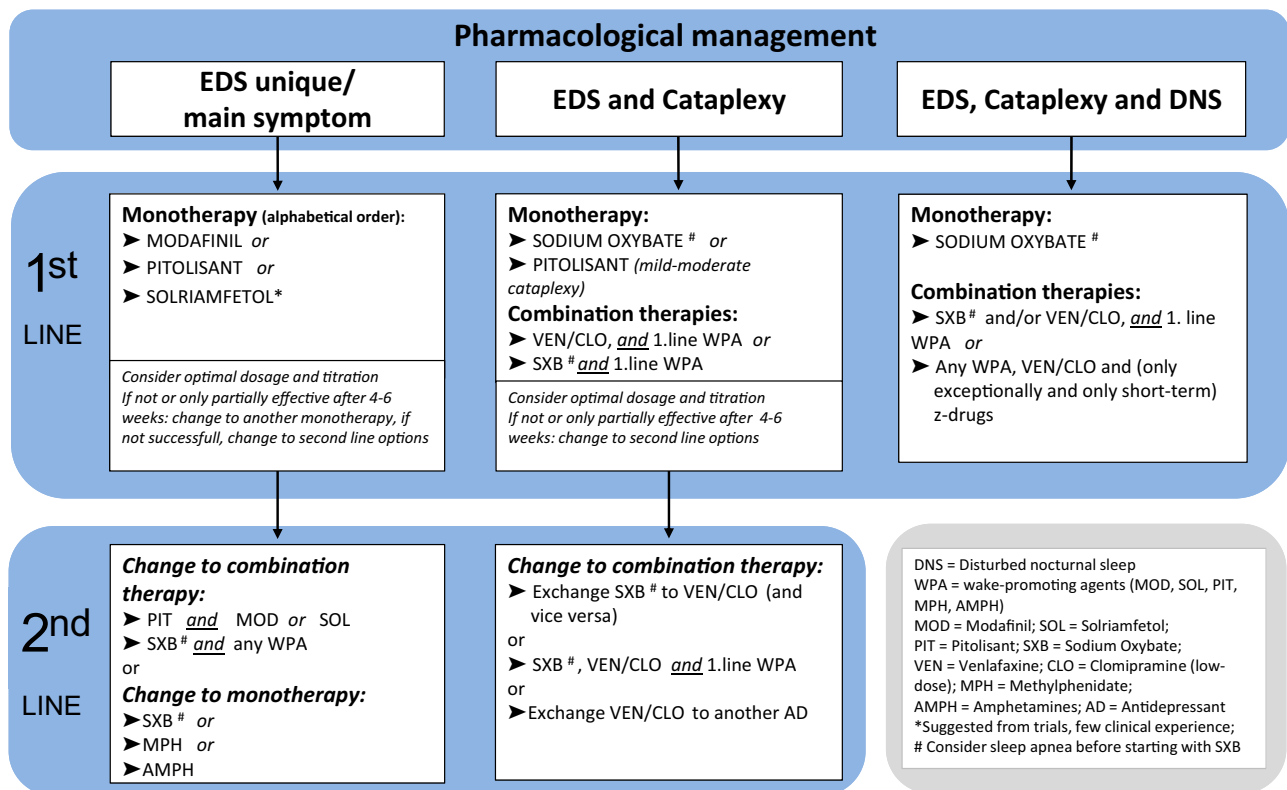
Pharmacological management

EDS unique/ main symptom

EDS and Cataplexy

EDS, Cataplexy and DNS

1st LINE

Monotherapy (alphabetical order):
➤ MODAFINIL *or*
➤ PITOLISANT *or*
➤ SOLRIAMFETOL*

*Consider optimal dosage and titration If not or only partially effective after 4-6 weeks: change to another monotherapy, if not successfull, change to second line options*

Monotherapy:
➤ SODIUM OXYBATE # *or*
➤ PITOLISANT *(mild-moderate cataplexy)*

Combination therapies:
➤ VEN/CLO, *and* 1.line WPA *or*
➤ SXB # *and* 1.line WPA

*Consider optimal dosage and titration If not or only partially effective after 4-6 weeks: change to second line options*

Monotherapy:
➤ SODIUM OXYBATE #

Combination therapies:
➤ SXB # and/or VEN/CLO, *and* 1. line WPA *or*
➤ Any WPA, VEN/CLO and (only exceptionally and only short-term) z-drugs

2nd LINE

*Change to combination therapy:*
➤ PIT *and* MOD *or* SOL
➤ SXB # *and* any WPA
or
*Change to monotherapy:*
➤SXB # *or*
➤MPH *or*
➤AMPH

*Change to combination therapy:*
➤ Exchange SXB # to VEN/CLO (and vice versa)
or
➤ SXB #, VEN/CLO *and* 1.line WPA
or
➤Exchange VEN/CLO to another AD

DNS = Disturbed nocturnal sleep
WPA = wake-promoting agents (MOD, SOL, PIT, MPH, AMPH)
MOD = Modafinil; SOL = Solriamfetol;
PIT = Pitolisant; SXB = Sodium Oxybate;
VEN = Venlafaxine; CLO = Clomipramine (low-dose); MPH = Methylphenidate;
AMPH = Amphetamines; AD = Antidepressant
*Suggested from trials, few clinical experience;
# Consider sleep apnea before starting with SXB